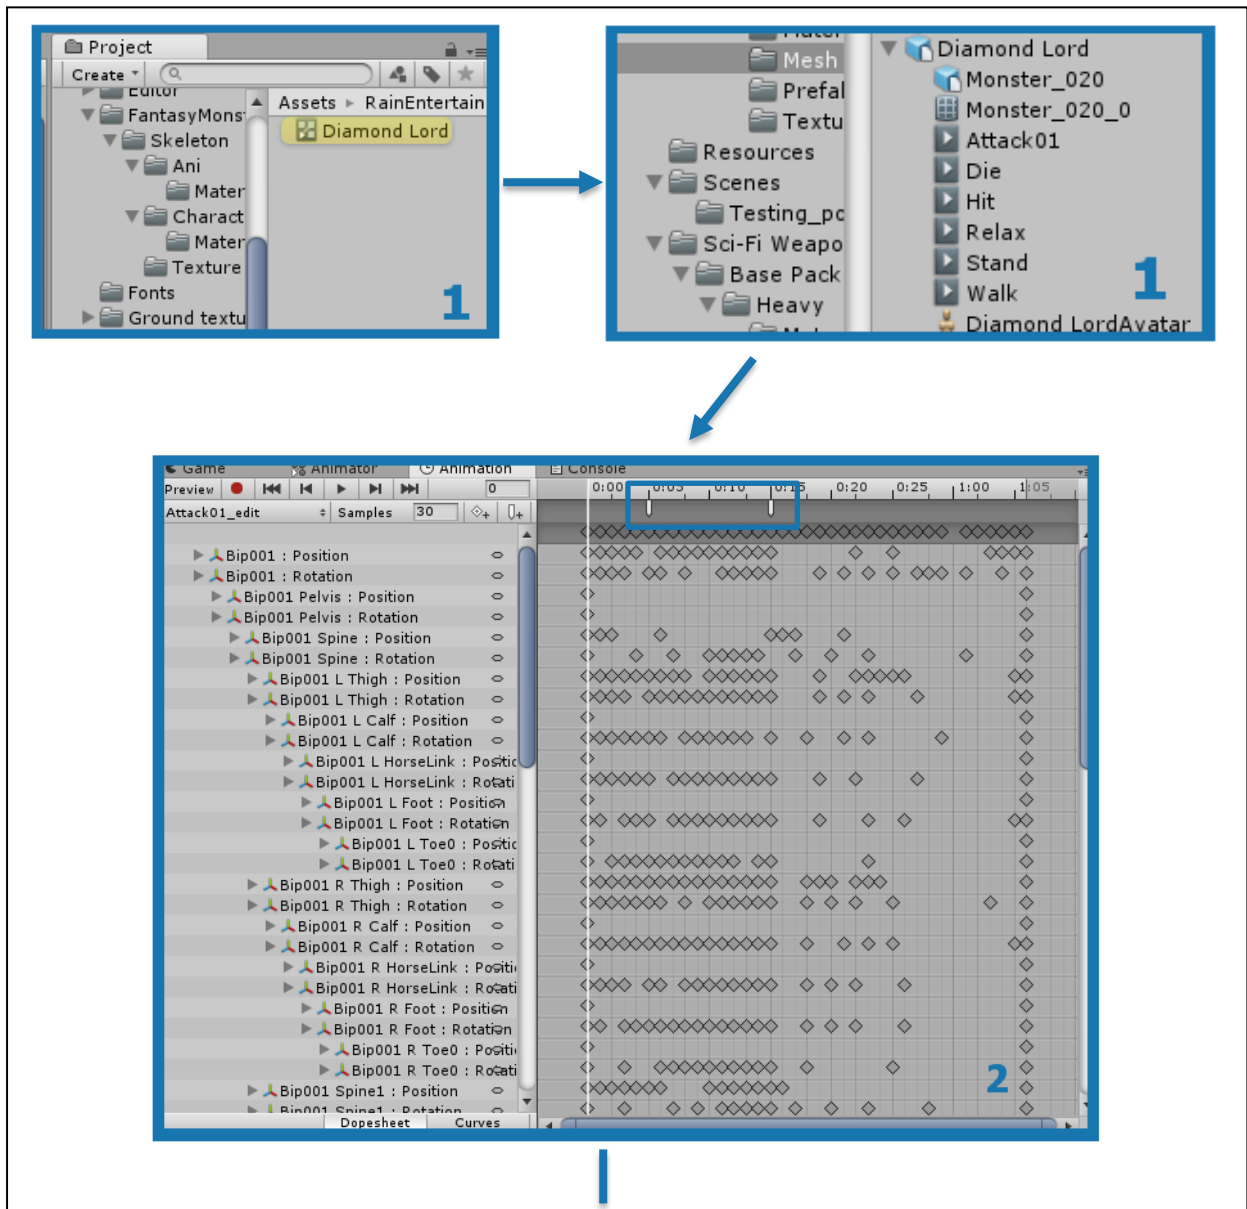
Project
Create
Editor
FantasyMons
Skeleton
Ani
Mater
Charact
Mater
Texture
Fonts
Ground textu
Assets ► RainEntertain
Diamond Lord
1

Mater
Mesh
Prefal
Textu
Resources
Scenes
Testing_pc
Sci-Fi Weapo
Base Pack
Heavy
Diamond Lord
Monster_020
Monster_020_0
Attack01
Die
Hit
Relax
Stand
Walk
Diamond LordAvatar
1

Game
Animator
Animation
Console
Preview
0
Attack01_edit
Samples 30
0:00 0:05 0:10 0:15 0:20 0:25 1:00 1:05
Bip001 : Position
Bip001 : Rotation
Bip001 Pelvis : Position
Bip001 Pelvis : Rotation
Bip001 Spine : Position
Bip001 Spine : Rotation
Bip001 L Thigh : Position
Bip001 L Thigh : Rotation
Bip001 L Calf : Position
Bip001 L Calf : Rotation
Bip001 L HorseLink : Positic
Bip001 L HorseLink : Rotati
Bip001 L Foot : Position
Bip001 L Foot : Rotation
Bip001 L Toe0 : Positic
Bip001 L Toe0 : Rotati
Bip001 R Thigh : Position
Bip001 R Thigh : Rotation
Bip001 R Calf : Position
Bip001 R Calf : Rotation
Bip001 R HorseLink : Positi
Bip001 R HorseLink : Rotati
Bip001 R Foot : Position
Bip001 R Foot : Rotation
Bip001 R Toe0 : Positi
Bip001 R Toe0 : Rotati
Bip001 Spine1 : Position
Bip001 Spine1 : Rotation
Dopesheet
Curves
2